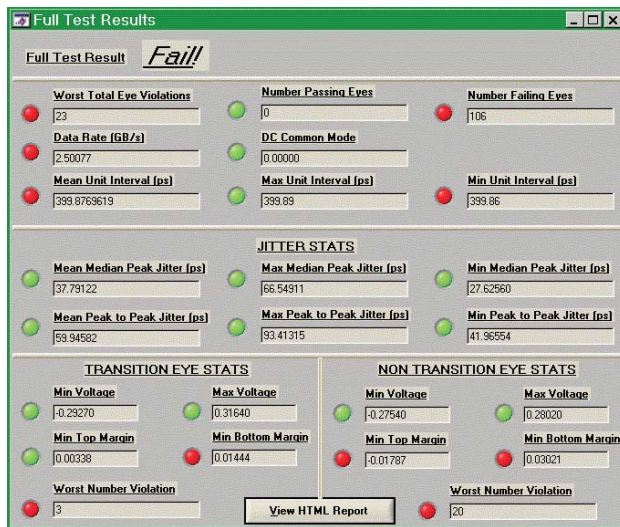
Full Test Results

Full Test Result Fail!

Worst Total Eye Violations
23

Number Passing Eyes
0

Number Failing Eyes
106

Data Rate (GB/s)
2.50077

DC Common Mode
0.00000

Mean Unit Interval (ps)
399.8769619

Max Unit Interval (ps)
399.89

Min Unit Interval (ps)
399.86

JITTER STATS

Mean Median Peak Jitter (ps)
37.79122

Max Median Peak Jitter (ps)
66.54911

Min Median Peak Jitter (ps)
27.62560

Mean Peak to Peak Jitter (ps)
59.94582

Max Peak to Peak Jitter (ps)
93.41315

Min Peak to Peak Jitter (ps)
41.96554

TRANSITION EYE STATS

Min Voltage
-0.29270

Max Voltage
0.31640

Min Top Margin
0.00338

Min Bottom Margin
0.01444

Worst Number Violation
3

NON TRANSITION EYE STATS

Min Voltage
-0.27540

Max Voltage
0.28020

Min Top Margin
-0.01787

Min Bottom Margin
0.03021

Worst Number Violation
20

View HTML Report